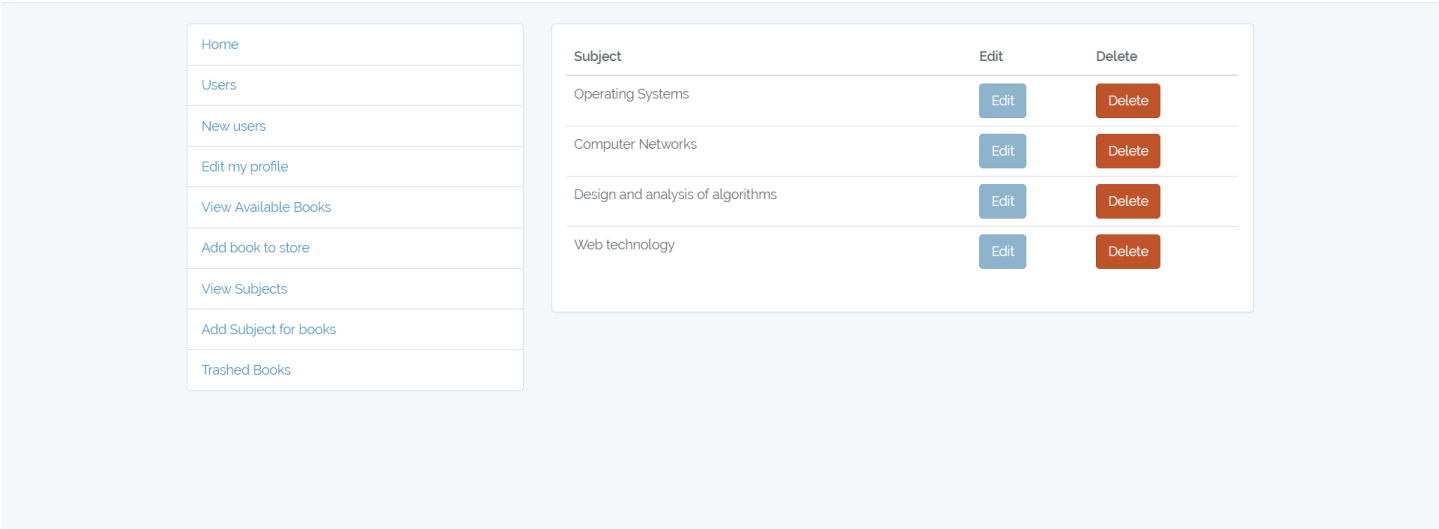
Home

Users

New users

Edit my profile

View Available Books

Add book to store

View Subjects

Add Subject for books

Trashed Books

| Subject | Edit | Delete |
|---|---|---|
| Operating Systems | Edit | Delete |
| Computer Networks | Edit | Delete |
| Design and analysis of algorithms | Edit | Delete |
| Web technology | Edit | Delete |